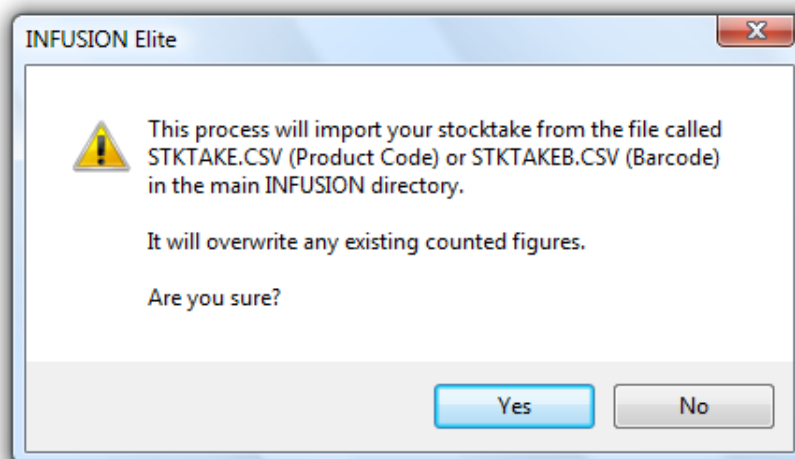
INFUSION Elite

This process will import your stocktake from the file called STKTAKE.CSV (Product Code) or STKTAKEB.CSV (Barcode) in the main INFUSION directory.

It will overwrite any existing counted figures.

Are you sure?

Yes

No